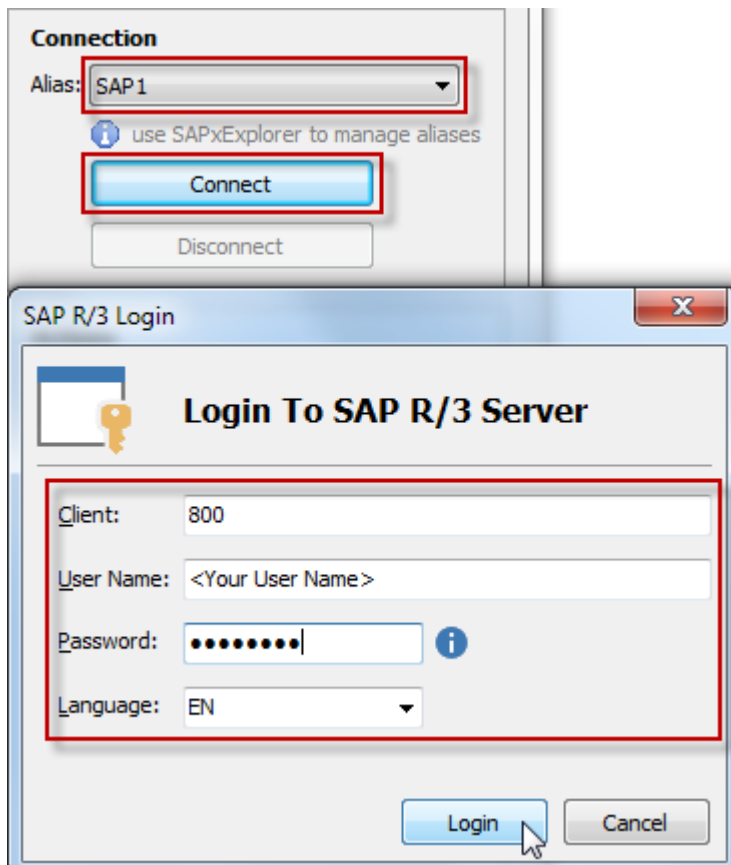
Connection

Alias: SAP1

use SAPxExplorer to manage aliases

Connect

Disconnect

SAP R/3 Login

Login To SAP R/3 Server

Client: 800

User Name: <Your User Name>

Password: ••••••••

Language: EN

Login

Cancel